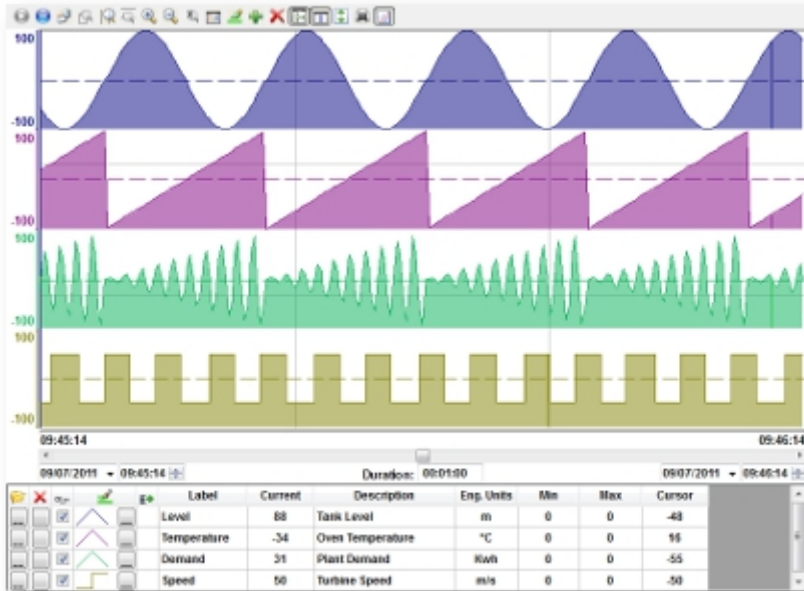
100
-100
100
-100
100
-100
100
-100

09:45:14
09:46:14

09/07/2011 09:45:14
Duration: 00:01:00
09/07/2011 09:46:14

| Label | Current | Description | Eng. Units | Min | Max | Cursor |
|---|---|---|---|---|---|---|
| Level | 88 | Tank Level | m | 0 | 0 | -48 |
| Temperature | -34 | Oven Temperature | °C | 0 | 0 | 16 |
| Demand | 31 | Plant Demand | Kwh | 0 | 0 | -55 |
| Speed | 50 | Turbine Speed | m/s | 0 | 0 | -50 |